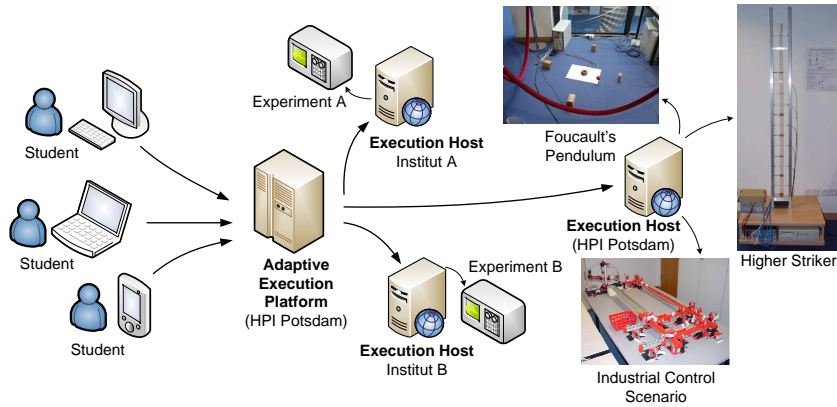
Experiment A

Execution Host
Institut A

Foucault's Pendulum

Student

Student

Student

Adaptive Execution Platform
(HPI Potsdam)

Execution Host
(HPI Potsdam)

Higher Striker

Experiment B

Execution Host
Institut B

Industrial Control Scenario